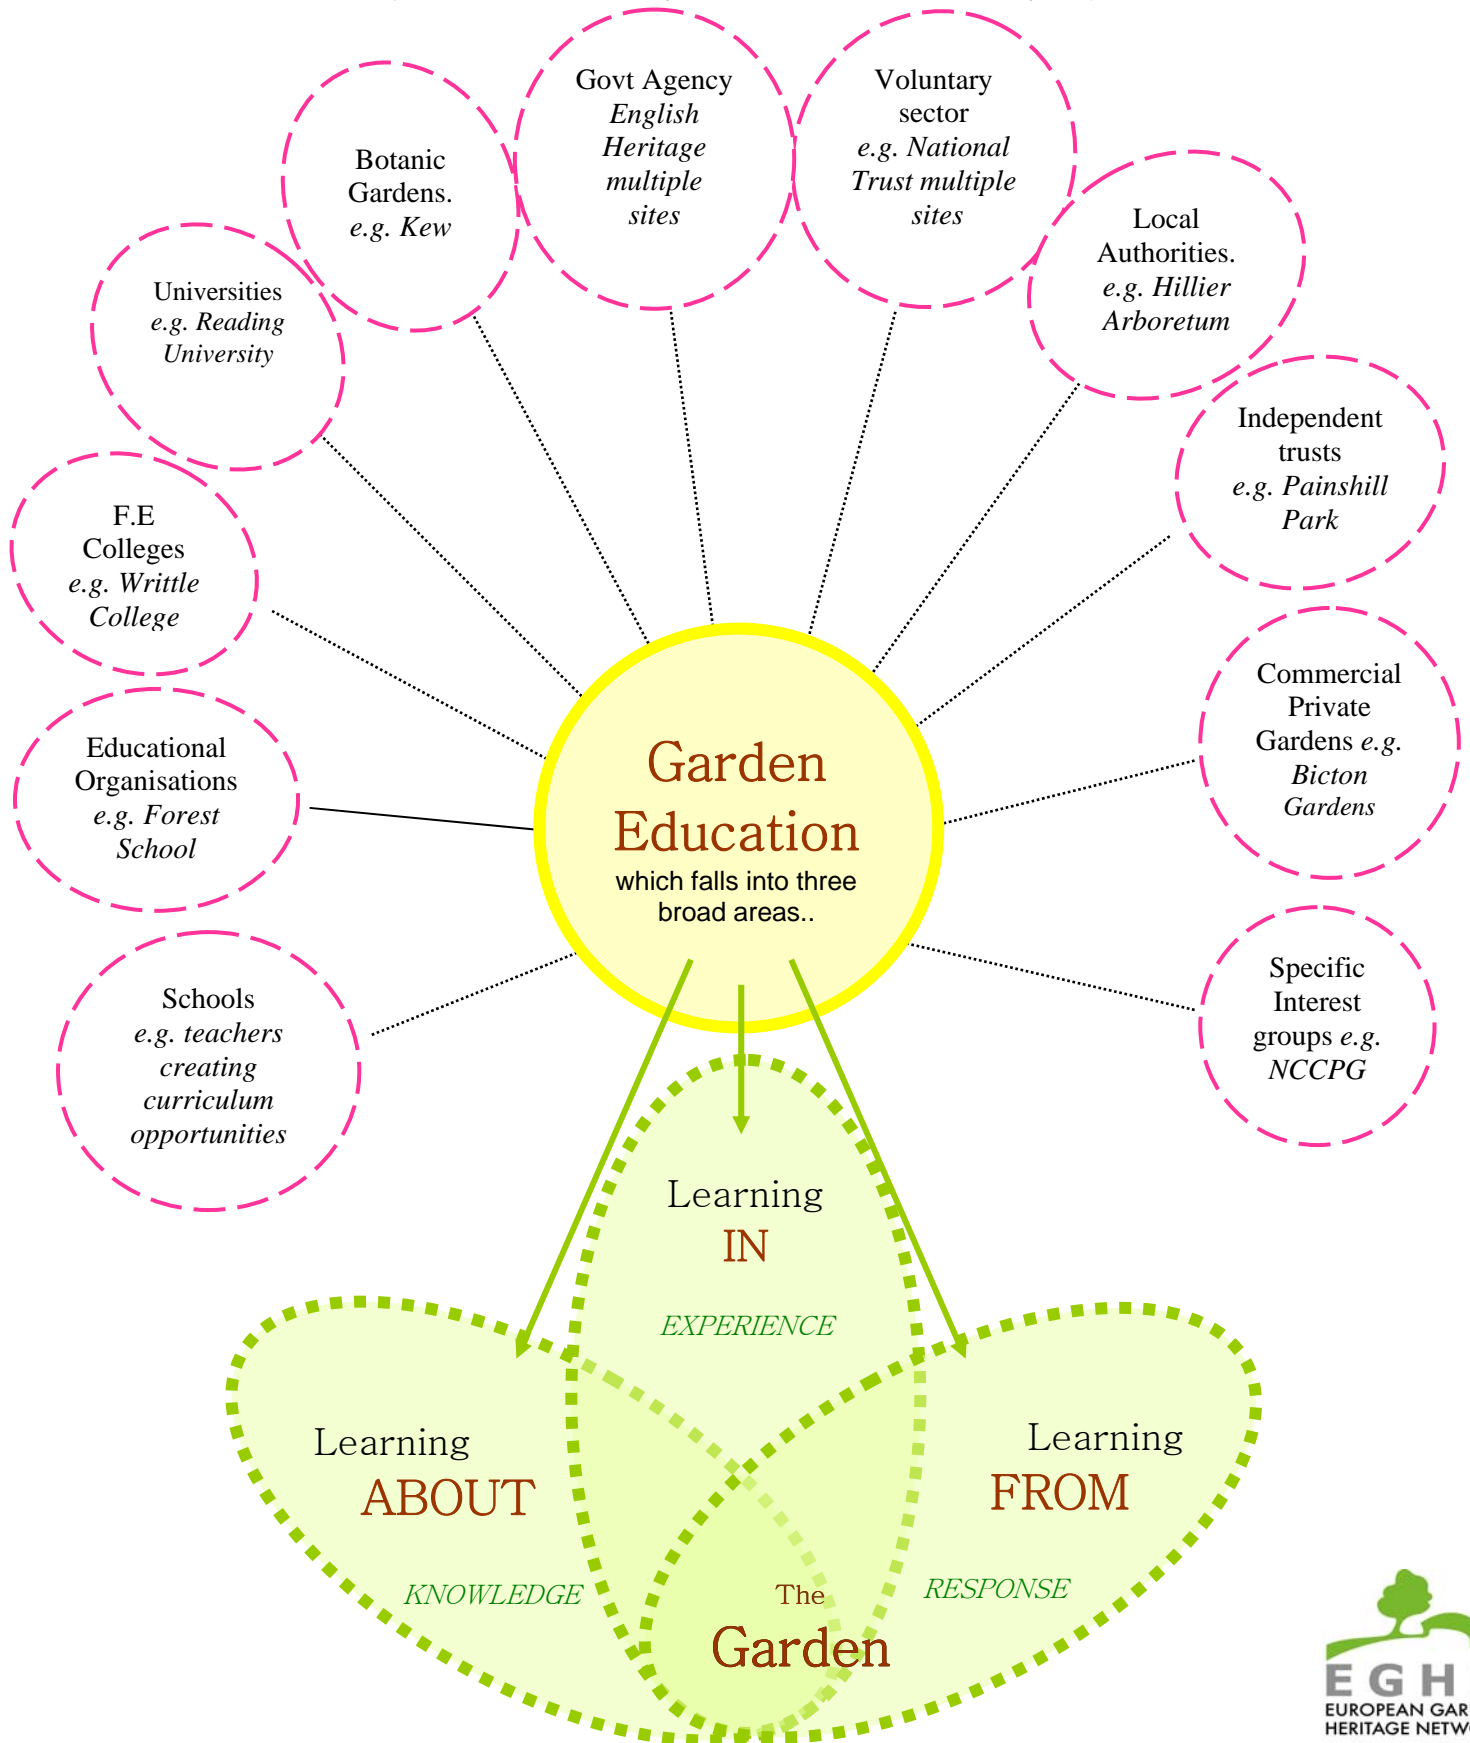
Govt Agency
English Heritage multiple sites

Voluntary sector
e.g. National Trust multiple sites

Botanic Gardens.
e.g. Kew

Local Authorities.
e.g. Hillier Arboretum

Universities
e.g. Reading University

Independent trusts
e.g. Painshill Park

F.E Colleges
e.g. Writtle College

Commercial Private Gardens e.g. Bicton Gardens

Educational Organisations
e.g. Forest School

Garden Education
which falls into three broad areas..

Specific Interest groups e.g. NCCPG

Schools
e.g. teachers creating curriculum opportunities

Learning IN
EXPERIENCE

Learning ABOUT
KNOWLEDGE

Learning FROM
RESPONSE

The Garden

EGH
EUROPEAN GAR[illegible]
HERITAGE NETW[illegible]